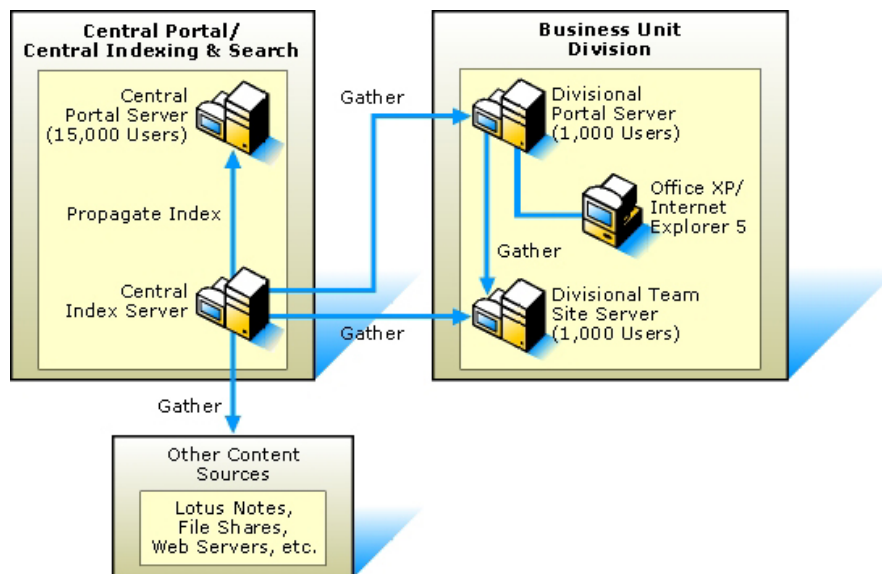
Central Portal/
Central Indexing & Search

Central Portal Server (15,000 Users)

Propagate Index

Central Index Server

Gather

Business Unit Division

Divisional Portal Server (1,000 Users)

Office XP/ Internet Explorer 5

Gather

Divisional Team Site Server (1,000 Users)

Gather

Gather

Other Content Sources

Lotus Notes, File Shares, Web Servers, etc.